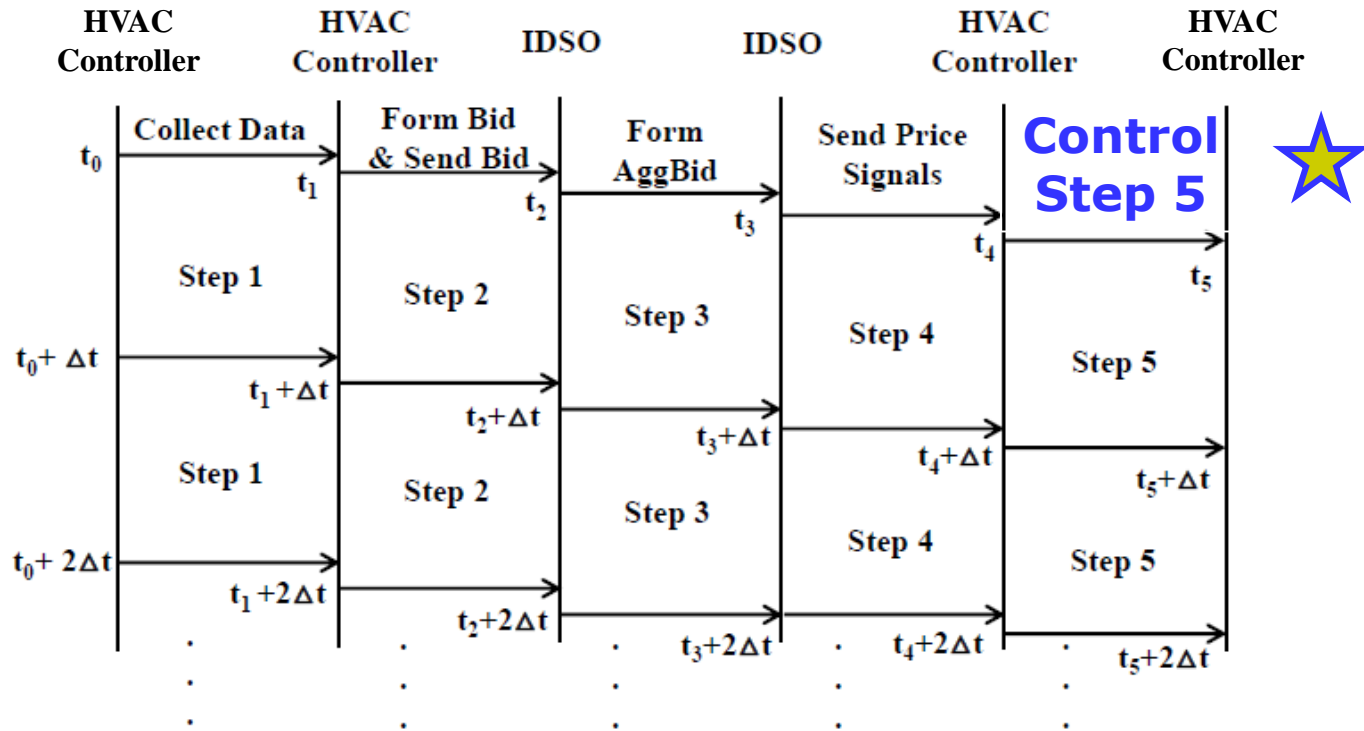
HVAC Controller

HVAC Controller

IDSO

IDSO

HVAC Controller

HVAC Controller

Collect Data

Form Bid & Send Bid

Form AggBid

Send Price Signals

Control Step 5

$t_0$

$t_1$

$t_2$

$t_3$

$t_4$

$t_5$

Step 1

Step 2

Step 3

Step 4

Step 5

$t_0 + \Delta t$

$t_1 + \Delta t$

$t_2 + \Delta t$

$t_3 + \Delta t$

$t_4 + \Delta t$

$t_5 + \Delta t$

Step 1

Step 2

Step 3

Step 4

Step 5

$t_0 + 2\Delta t$

$t_1 + 2\Delta t$

$t_2 + 2\Delta t$

$t_3 + 2\Delta t$

$t_4 + 2\Delta t$

$t_5 + 2\Delta t$

. . .